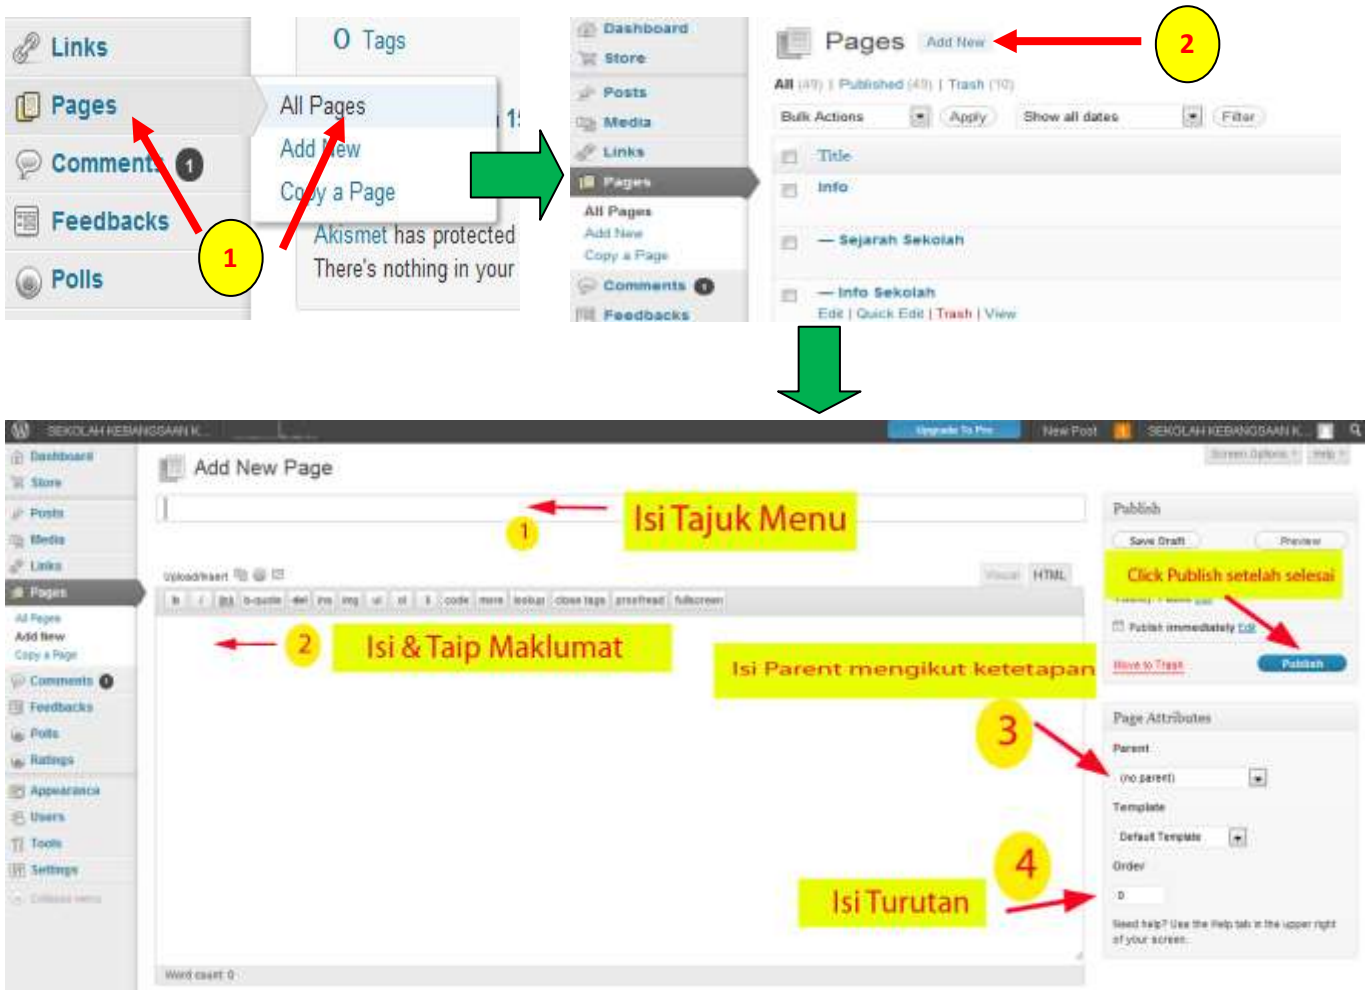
Links
Pages
Comments 1
Feedbacks
Polls
0 Tags
All Pages
Add New
Copy a Page
Akismet has protected
There's nothing in your
1

Dashboard
Store
Posts
Media
Links
Pages
All Pages
Add New
Copy a Page
Comments
Feedbacks

Pages Add New
2
All (49) | Published (49) | Trash (10)
Bulk Actions Apply Show all dates Filter
Title
Info
— Sejarah Sekolah
— Info Sekolah
Edit | Quick Edit | Trash | View

SEKOLAH KEBANGSAAN K... Upgrade To Pro New Post SEKOLAH KEBANGSAAN K...
Dashboard
Store
Posts
Media
Links
Pages
All Pages
Add New
Copy a Page
Comments
Feedbacks
Polls
Ratings
Appearance
Users
Tools
Settings
Collapse menu

Add New Page
Screen Options Help
1 Isi Tajuk Menu
Upload/Insert Visual HTML
b i link b-quote del ins img ul ol li code more lookup close tags proofread fullscreen
2 Isi & Taip Maklumat
Isi Parent mengikut ketetapan
Word count: 0

Publish
Save Draft Preview
Click Publish setelah selesai
Publish immediately Edit
Move to Trash Publish
Page Attributes
3
Parent
(no parent)
Template
Default Template
Order
0
4
Isi Turutan
Need help? Use the Help tab in the upper right of your screen.